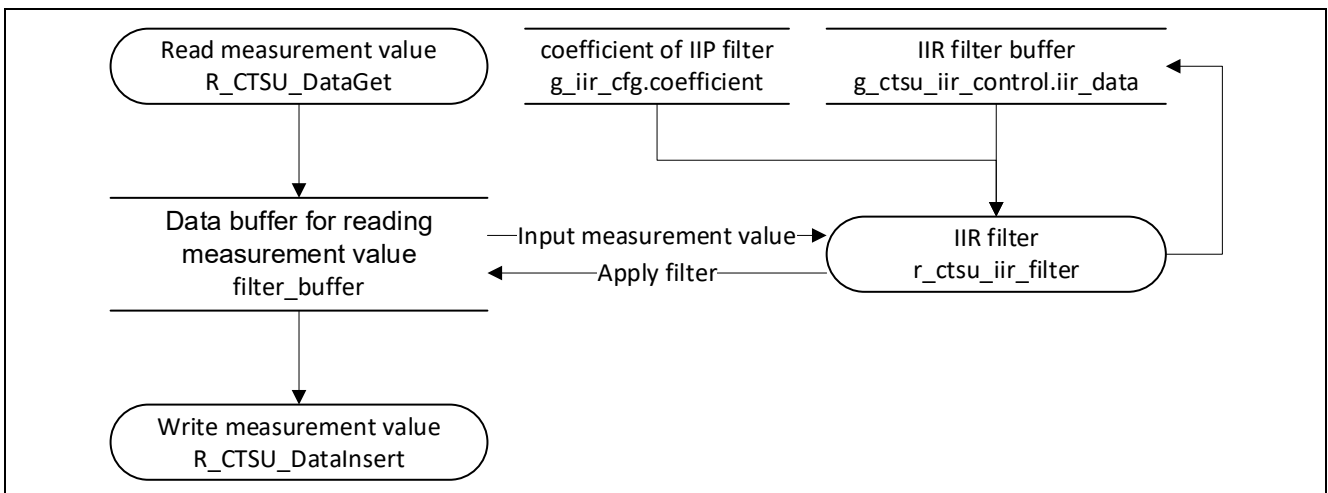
Read measurement value
R_CTSU_DataGet

coefficient of IIP filter
g_iir_cfg.coefficient

IIR filter buffer
g_ctsu_iir_control.iir_data

Data buffer for reading measurement value
filter_buffer

Input measurement value

Apply filter

IIR filter
r_ctsu_iir_filter

Write measurement value
R_CTSU_DataInsert